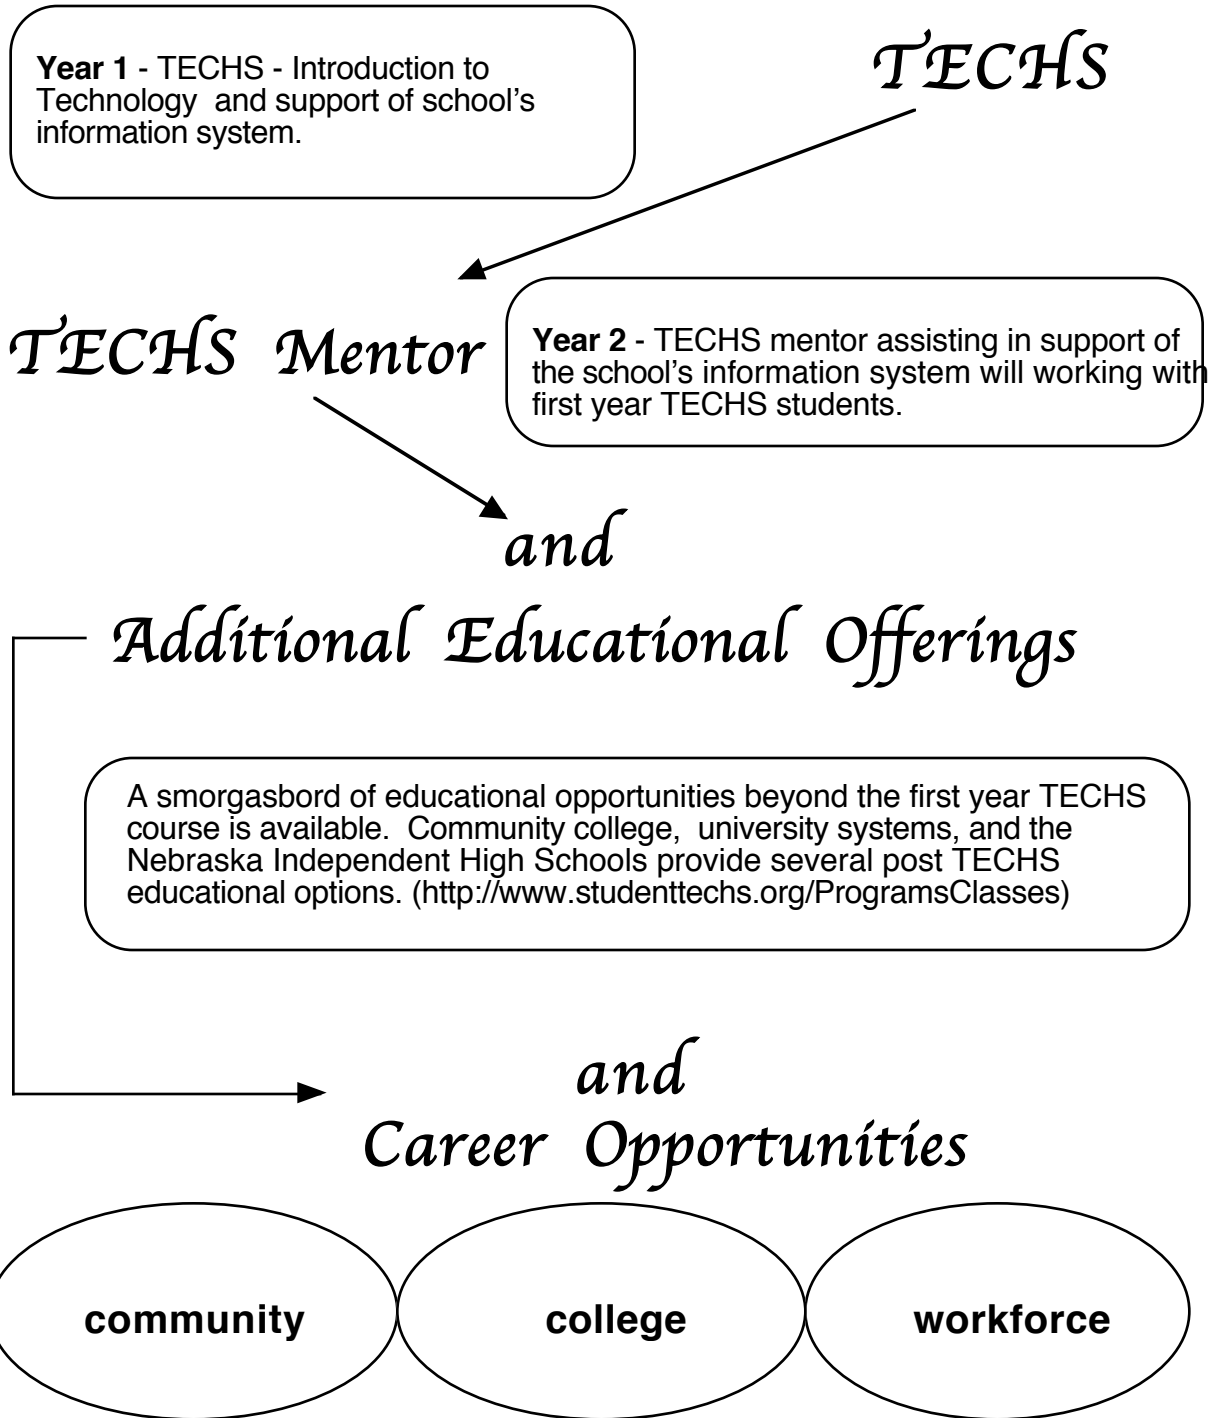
**Year 1** - TECHS - Introduction to Technology and support of school's information system.

TECHS

TECHS Mentor

**Year 2** - TECHS mentor assisting in support of the school's information system will working with first year TECHS students.

and

Additional Educational Offerings

A smorgasbord of educational opportunities beyond the first year TECHS course is available. Community college, university systems, and the Nebraska Independent High Schools provide several post TECHS educational options. (http://www.studenttechs.org/ProgramsClasses)

and

Career Opportunities

**community**

**college**

**workforce**